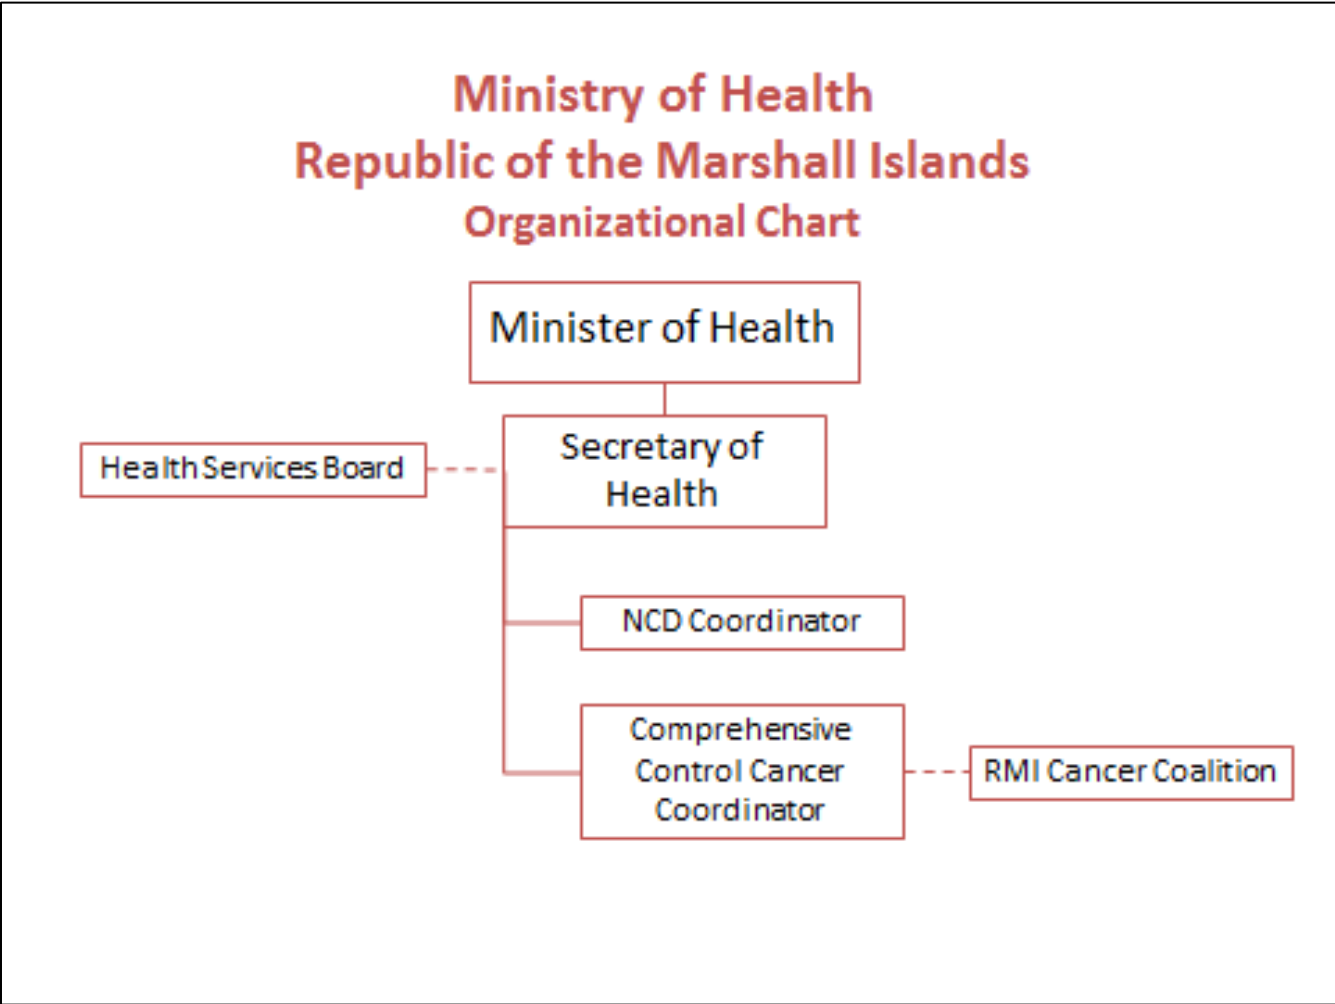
Ministry of Health
Republic of the Marshall Islands
Organizational Chart

Minister of Health

Health Services Board

Secretary of Health

NCD Coordinator

Comprehensive Control Cancer Coordinator

RMI Cancer Coalition